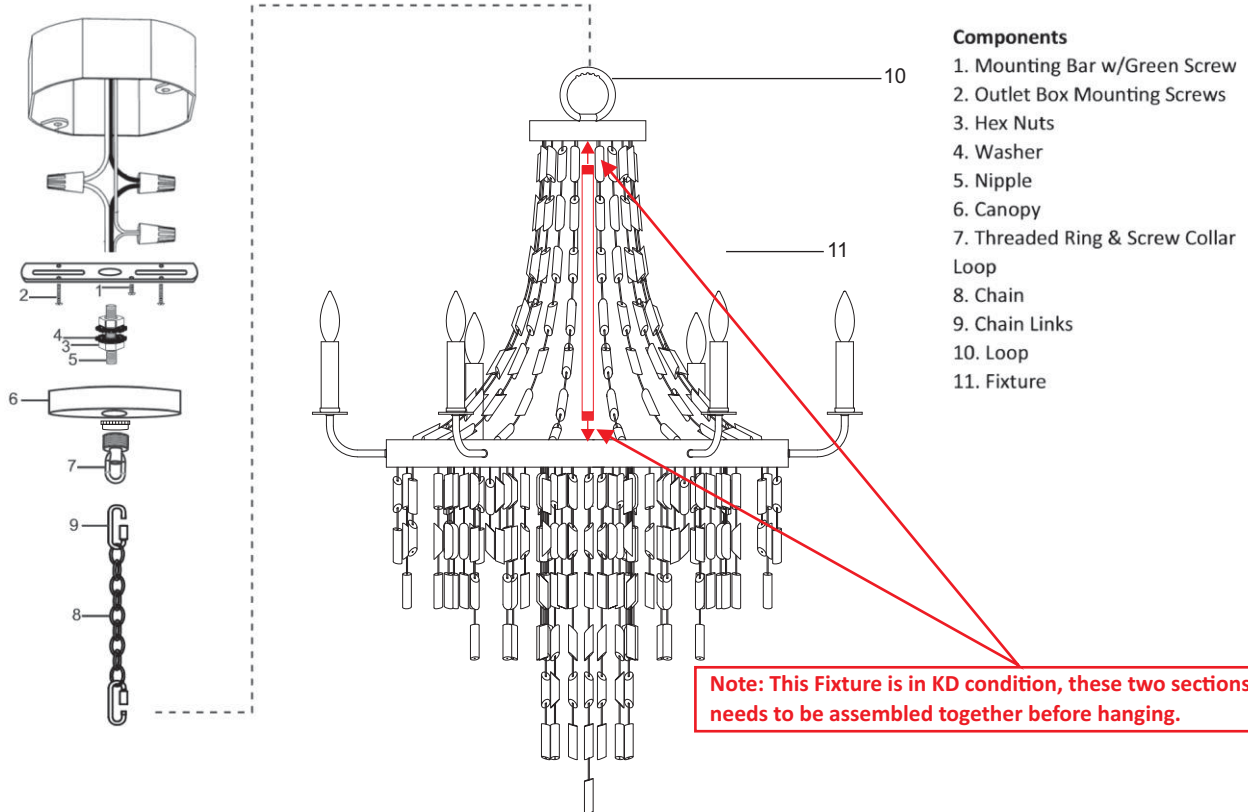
2
1
4
3
5
6
7
9
8
10
11

Components
1. Mounting Bar w/Green Screw
2. Outlet Box Mounting Screws
3. Hex Nuts
4. Washer
5. Nipple
6. Canopy
7. Threaded Ring & Screw Collar Loop
8. Chain
9. Chain Links
10. Loop
11. Fixture

Note: This Fixture is in KD condition, these two sections needs to be assembled together before hanging.